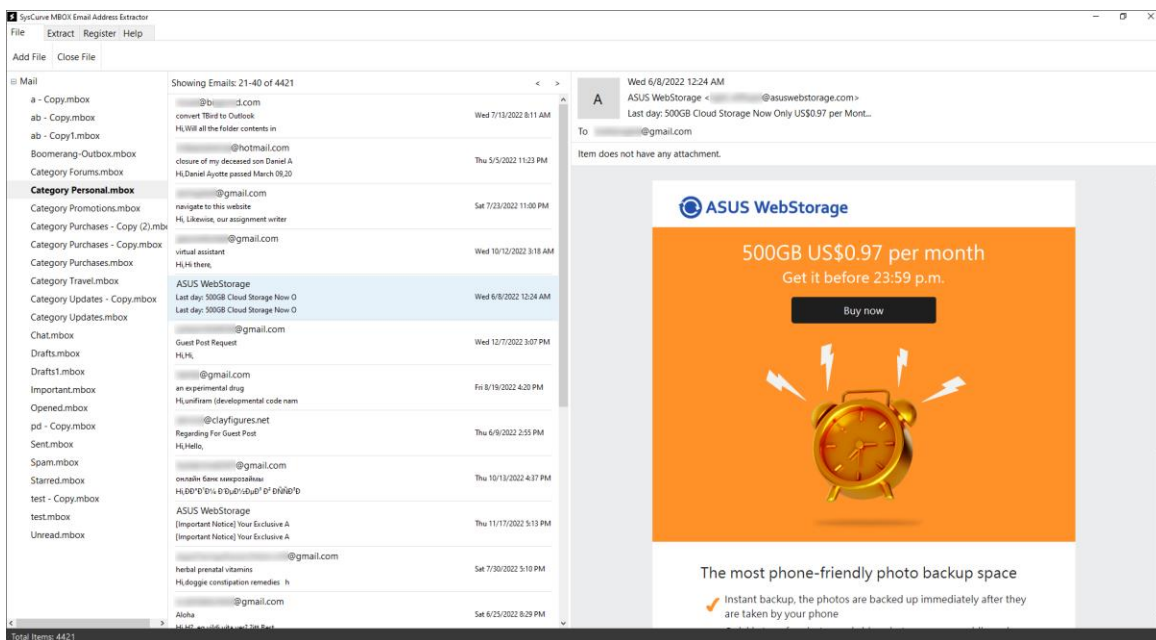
SysCurve MBOX Email Address Extractor

File Extract Register Help

Add File Close File

Mail
a - Copy.mbox
ab - Copy.mbox
ab - Copy1.mbox
Boomerang-Outbox.mbox
Category Forums.mbox
Category Personal.mbox
Category Promotions.mbox
Category Purchases - Copy (2).mb
Category Purchases - Copy.mbox
Category Purchases.mbox
Category Travel.mbox
Category Updates - Copy.mbox
Category Updates.mbox
Chat.mbox
Drafts.mbox
Drafts1.mbox
Important.mbox
Opened.mbox
pd - Copy.mbox
Sent.mbox
Spam.mbox
Starred.mbox
test - Copy.mbox
test.mbox
Unread.mbox

Showing Emails: 21-40 of 4421 < >

@b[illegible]d.com
convert TBird to Outlook
Hi,Will all the folder contents in
Wed 7/13/2022 8:11 AM

@hotmail.com
closure of my deceased son Daniel A
Hi,Daniel Ayotte passed March 09,20
Thu 5/5/2022 11:23 PM

@gmail.com
navigate to this website
Hi, Likewise, our assignment writer
Sat 7/23/2022 11:00 PM

@gmail.com
virtual assistant
Hi,Hi there,
Wed 10/12/2022 3:18 AM

ASUS WebStorage
Last day: 500GB Cloud Storage Now O
Last day: 500GB Cloud Storage Now O
Wed 6/8/2022 12:24 AM

@gmail.com
Guest Post Request
Hi,Hi,
Wed 12/7/2022 3:07 PM

@gmail.com
an experimental drug
Hi,unifiram (developmental code nam
Fri 8/19/2022 4:20 PM

@clayfigures.net
Regarding For Guest Post
Hi,Hello,
Thu 6/9/2022 2:55 PM

@gmail.com
онлайн банк микрозаймы
Hi,ÐÐ°Ð'Ð¼ Ð'ÐµÐ½ÐµÐ³ Ð² ÐºÑÐµÐ
Thu 10/13/2022 4:37 PM

ASUS WebStorage
[Important Notice] Your Exclusive A
[Important Notice] Your Exclusive A
Thu 11/17/2022 5:13 PM

@gmail.com
herbal prenatal vitamins
Hi,doggie constipation remedies h
Sat 7/30/2022 5:10 PM

@gmail.com
Aloha
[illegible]
Sat 6/25/2022 8:29 PM

A
Wed 6/8/2022 12:24 AM
ASUS WebStorage < @asuswebstorage.com>
Last day: 500GB Cloud Storage Now Only US$0.97 per Mont...
To @gmail.com

Item does not have any attachment.

ASUS WebStorage

500GB US$0.97 per month
Get it before 23:59 p.m.
Buy now

The most phone-friendly photo backup space
Instant backup, the photos are backed up immediately after they are taken by your phone

Total Items: 4421